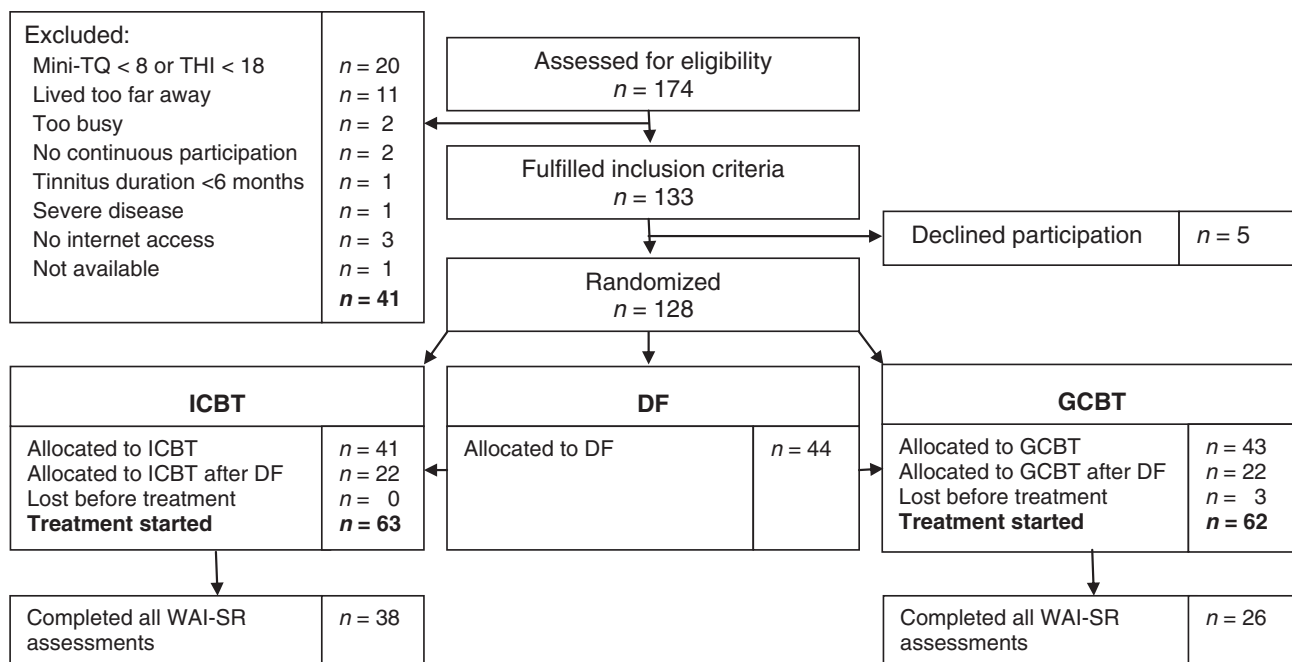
Excluded:

| | |
|---|---|
| Mini-TQ < 8 or THI < 18 | $n$ = 20 |
| Lived too far away | $n$ = 11 |
| Too busy | $n$ = 2 |
| No continuous participation | $n$ = 2 |
| Tinnitus duration <6 months | $n$ = 1 |
| Severe disease | $n$ = 1 |
| No internet access | $n$ = 3 |
| Not available | $n$ = 1 |
| | **$n$ = 41** |

Assessed for eligibility
$n$ = 174

Fulfilled inclusion criteria
$n$ = 133

| | |
|---|---|
| Declined participation | $n$ = 5 |

Randomized
$n$ = 128

**ICBT**

| | |
|---|---|
| Allocated to ICBT | $n$ = 41 |
| Allocated to ICBT after DF | $n$ = 22 |
| Lost before treatment | $n$ = 0 |
| **Treatment started** | **$n$ = 63** |

**DF**

| | |
|---|---|
| Allocated to DF | $n$ = 44 |

**GCBT**

| | |
|---|---|
| Allocated to GCBT | $n$ = 43 |
| Allocated to GCBT after DF | $n$ = 22 |
| Lost before treatment | $n$ = 3 |
| **Treatment started** | **$n$ = 62** |

| | |
|---|---|
| Completed all WAI-SR assessments | $n$ = 38 |

| | |
|---|---|
| Completed all WAI-SR assessments | $n$ = 26 |